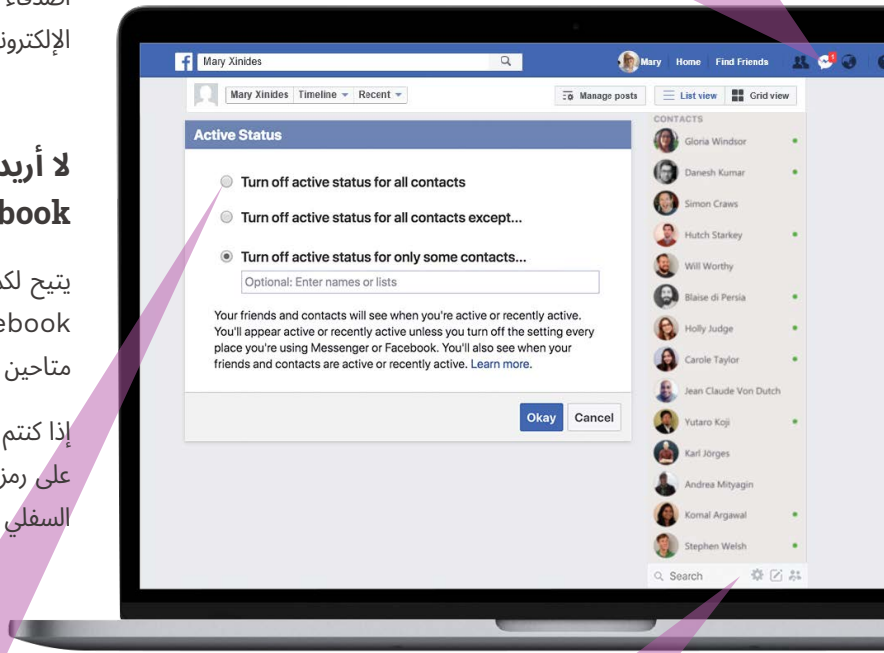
أصدقاء
الإلكترون

لا أريد
book

يتيح لك
ebook
متاحين

إذا كنتم
على رمز
السفلي

Mary Xinides
Mary Home Find Friends
Mary Xinides Timeline Recent
Manage posts
List view Grid view

Active Status

Turn off active status for all contacts

Turn off active status for all contacts except...

Turn off active status for only some contacts...

Optional: Enter names or lists

Your friends and contacts will see when you're active or recently active. You'll appear active or recently active unless you turn off the setting every place you're using Messenger or Facebook. You'll also see when your friends and contacts are active or recently active. Learn more.

Okay Cancel

CONTACTS
Gloria Windsor
Danesh Kumar
Simon Craws
Hutch Starkey
Will Worthy
Blaise di Persia
Holly Judge
Carole Taylor
Jean Claude Von Dutch
Yutaro Koji
Karl Jörges
Andrea Mityagin
Komal Argawal
Stephen Welsh
Search